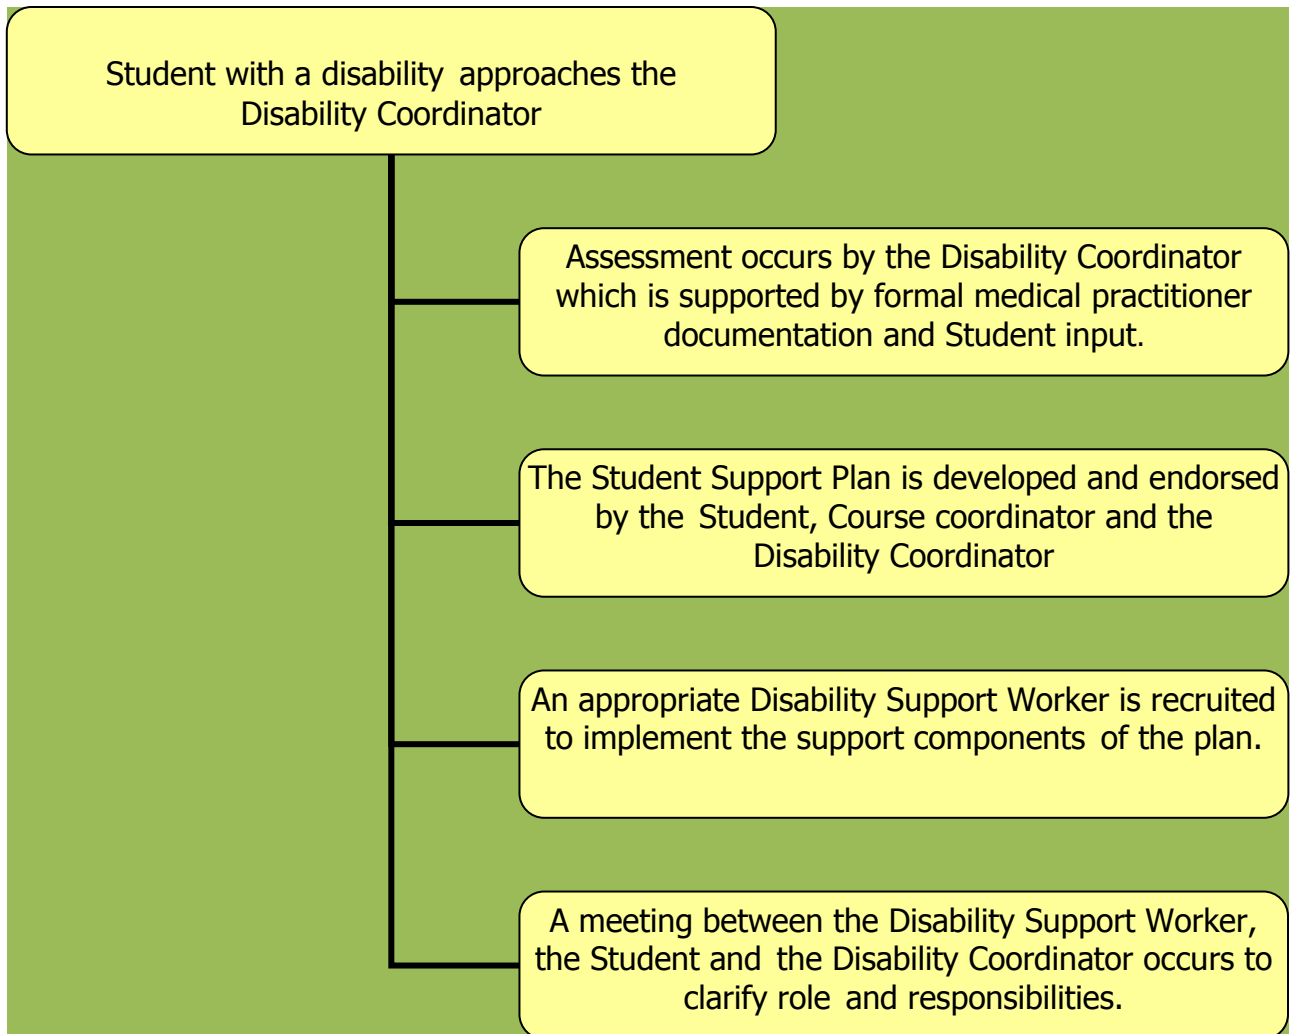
Student with a disability approaches the Disability Coordinator

Assessment occurs by the Disability Coordinator which is supported by formal medical practitioner documentation and Student input.

The Student Support Plan is developed and endorsed by the Student, Course coordinator and the Disability Coordinator

An appropriate Disability Support Worker is recruited to implement the support components of the plan.

A meeting between the Disability Support Worker, the Student and the Disability Coordinator occurs to clarify role and responsibilities.